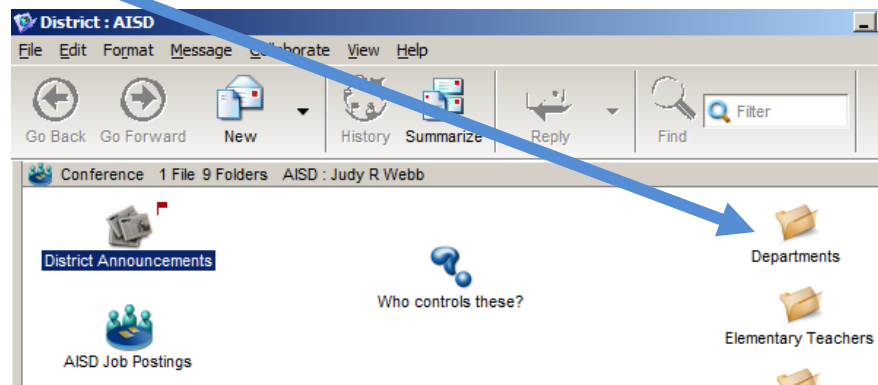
District : AISD

File Edit Format Message Collaborate View Help

Go Back Go Forward New History Summarize Reply Find Filter

Conference 1 File 9 Folders AISD : Judy R Webb

District Announcements

Who controls these?

Departments

AISD Job Postings

Elementary Teachers